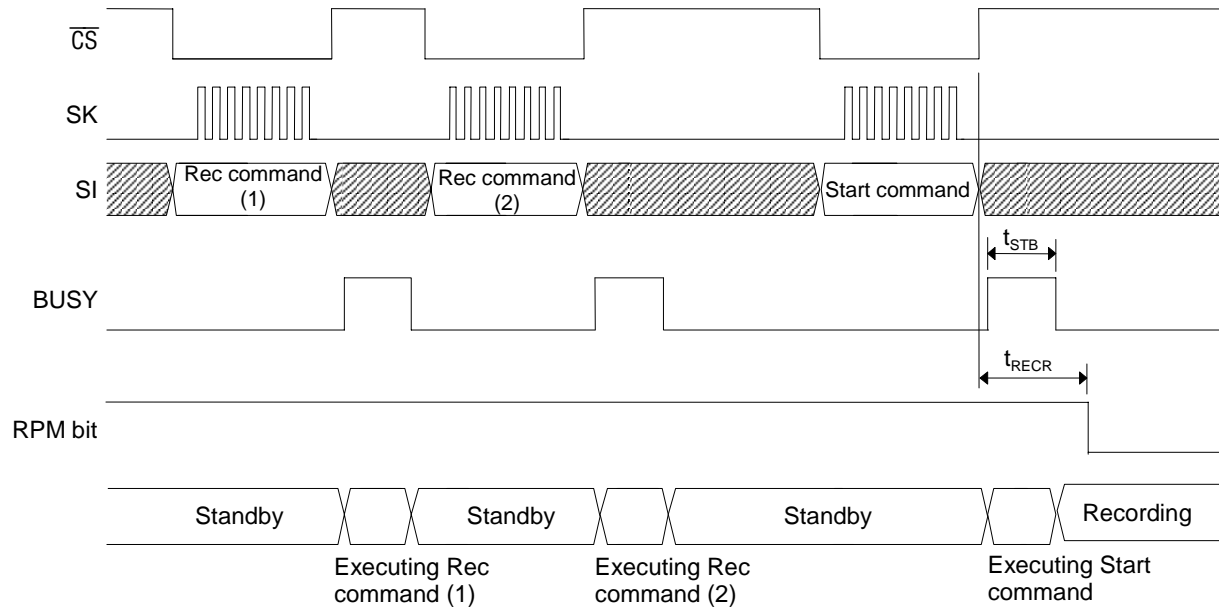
$\overline{CS}$

SK

SI

Rec command (1)

Rec command (2)

Start command

$t_{STB}$

BUSY

$t_{RECR}$

RPM bit

Standby

Standby

Standby

Recording

Executing Rec command (1)

Executing Rec command (2)

Executing Start command